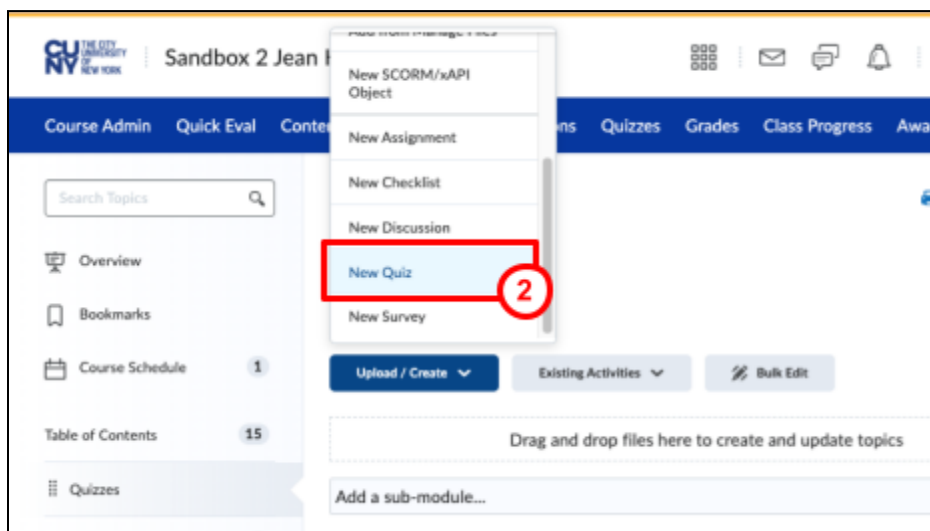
CUNY THE CITY UNIVERSITY OF NEW YORK

Sandbox 2 Jean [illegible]

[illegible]

New SCORM/xAPI Object

New Assignment

New Checklist

New Discussion

New Quiz

2

New Survey

Course Admin Quick Eval Conte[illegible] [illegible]ns Quizzes Grades Class Progress Awa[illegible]

Search Topics

Overview

Bookmarks

Course Schedule 1

Table of Contents 15

Quizzes

Upload / Create

Existing Activities

Bulk Edit

Drag and drop files here to create and update topics

Add a sub-module...